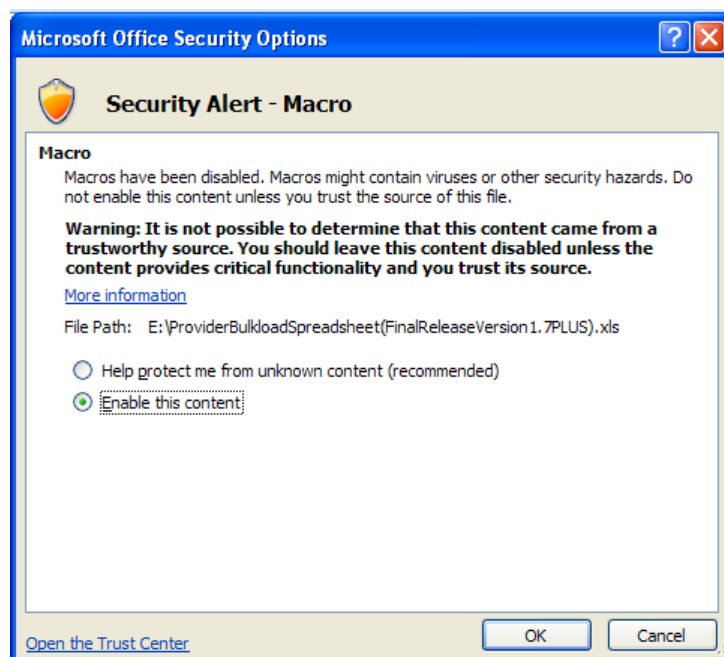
Microsoft Office Security Options

? X

Security Alert - Macro

Macro

Macros have been disabled. Macros might contain viruses or other security hazards. Do not enable this content unless you trust the source of this file.

Warning: It is not possible to determine that this content came from a trustworthy source. You should leave this content disabled unless the content provides critical functionality and you trust its source.

More information

File Path: E:\ProviderBulkloadSpreadsheet(FinalReleaseVersion1.7PLUS).xls

Help protect me from unknown content (recommended)

Enable this content

Open the Trust Center

OK

Cancel